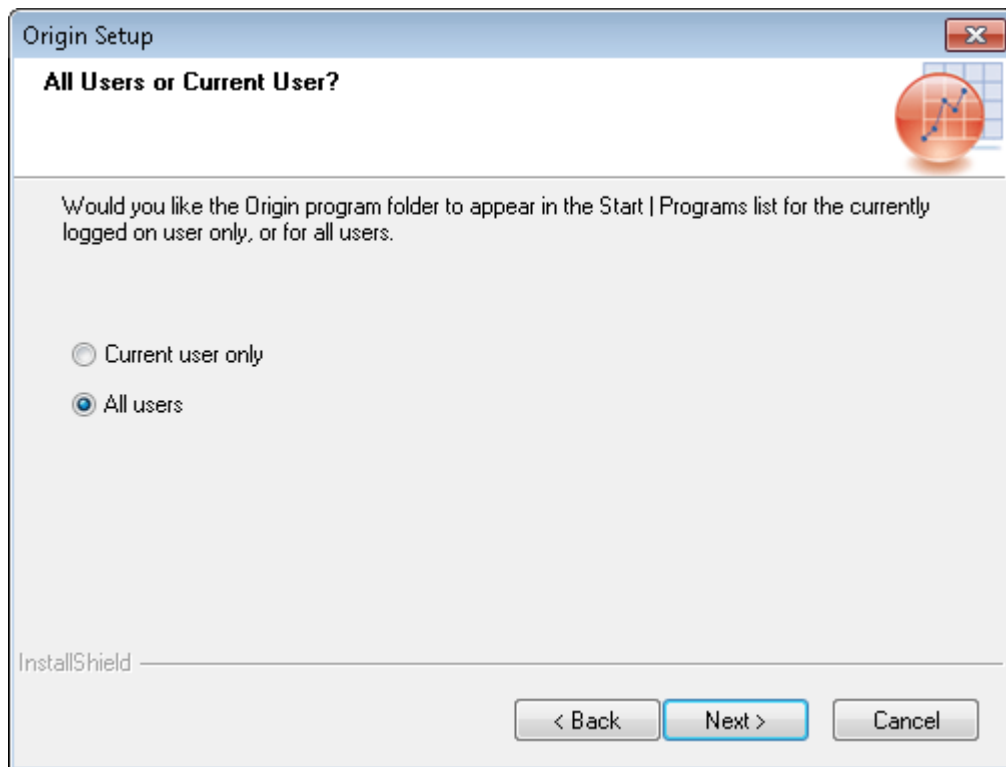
Origin Setup

All Users or Current User?

Would you like the Origin program folder to appear in the Start | Programs list for the currently logged on user only, or for all users.

Current user only

All users

InstallShield

< Back

Next >

Cancel